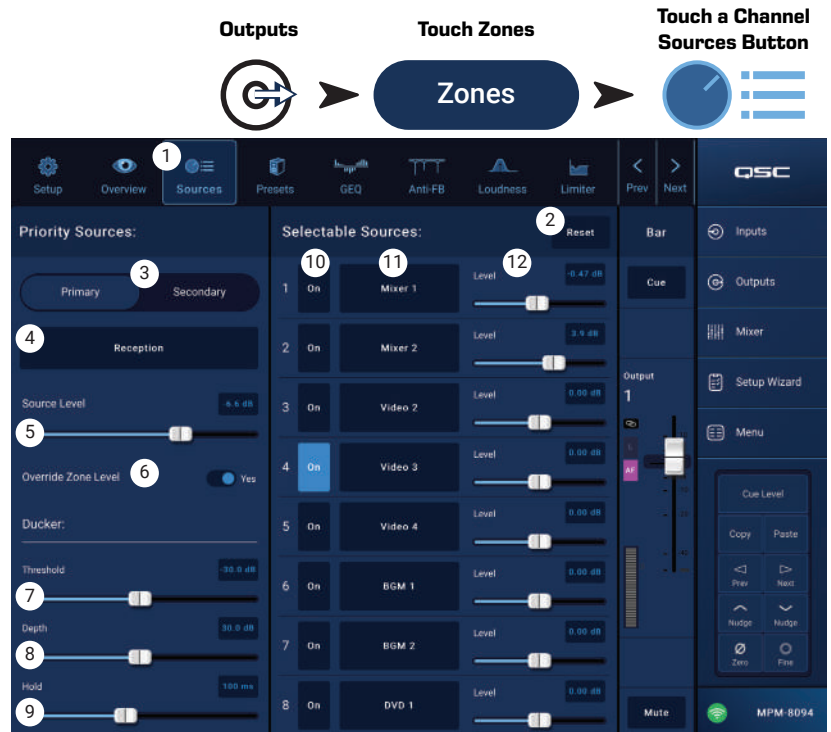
Outputs

Touch Zones

Zones

Touch a Channel Sources Button

Setup Overview 1 Sources Presets GEQ Anti-FB Loudness Limiter Prev Next QSC

Priority Sources:

3

Primary Secondary

4

Reception

Source Level -6.5 dB

5

Override Zone Level 6 Yes

Ducker:

Threshold -30.0 dB

7

Depth 30.0 dB

8

Hold 100 ms

9

Selectable Sources: 2 Reset

10 11 12

| | | | | |
|---|---|---|---|---|
| 1 | On | Mixer 1 | Level | -0.47 dB |
| 2 | On | Mixer 2 | Level | 3.9 dB |
| 3 | On | Video 2 | Level | 0.00 dB |
| 4 | On | Video 3 | Level | 0.00 dB |
| 5 | On | Video 4 | Level | 0.00 dB |
| 6 | On | BGM 1 | Level | 0.00 dB |
| 7 | On | BGM 2 | Level | 0.00 dB |
| 8 | On | DVD 1 | Level | 0.00 dB |

Bar

Cue

Output 1

AF

Mute

Inputs

Outputs

Mixer

Setup Wizard

Menu

Cue Level

Copy Paste

Prev Next

Nudge Nudge

Zero Fine

MPM-8094